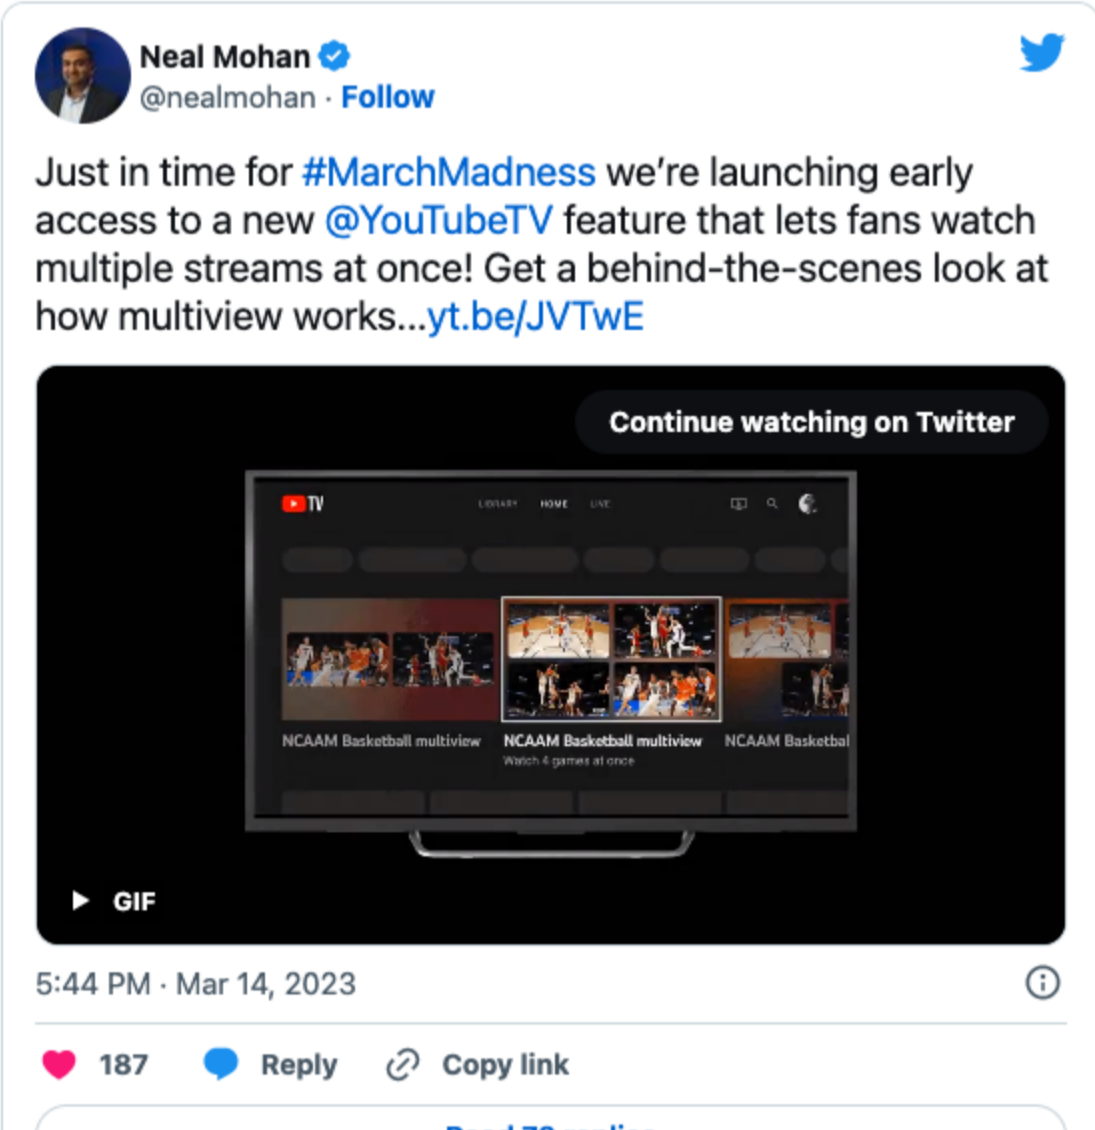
Neal Mohan
@nealmohan · Follow

Just in time for #MarchMadness we're launching early access to a new @YouTubeTV feature that lets fans watch multiple streams at once! Get a behind-the-scenes look at how multiview works...yt.be/JVTwE

Continue watching on Twitter

TV LIBRARY HOME LIVE

NCAAM Basketball multiview
NCAAM Basketball multiview
Watch 4 games at once
NCAAM Basketbal

GIF

5:44 PM · Mar 14, 2023

187 Reply Copy link

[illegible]